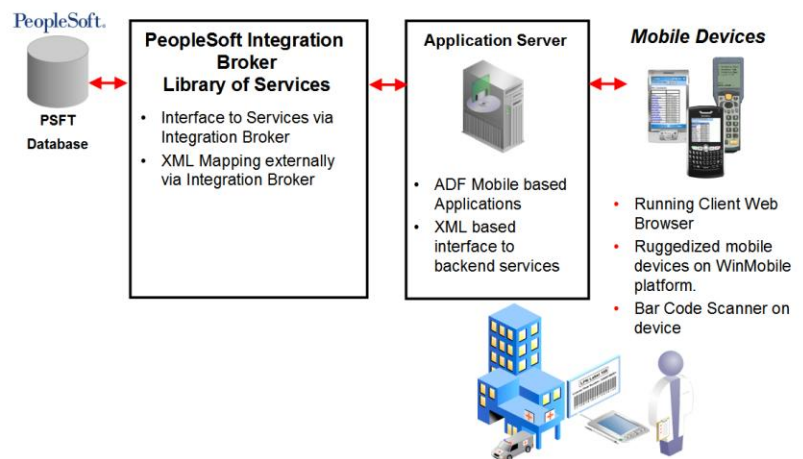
PeopleSoft.

PSFT Database

PeopleSoft Integration Broker Library of Services

- Interface to Services via Integration Broker
- XML Mapping externally via Integration Broker

Application Server

- ADF Mobile based Applications
- XML based interface to backend services

Mobile Devices

- Running Client Web Browser
- Ruggedized mobile devices on WinMobile platform.
- Bar Code Scanner on device